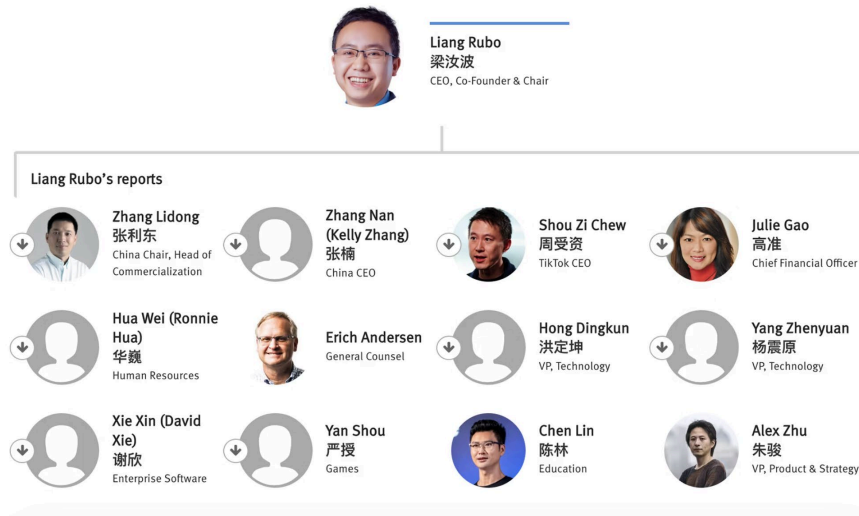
Liang Rubo
梁汝波
CEO, Co-Founder & Chair

Liang Rubo's reports

Zhang Lidong
张利东
China Chair, Head of Commercialization

Zhang Nan (Kelly Zhang)
张楠
China CEO

Shou Zi Chew
周受资
TikTok CEO

Julie Gao
高准
Chief Financial Officer

Hua Wei (Ronnie Hua)
华巍
Human Resources

Erich Andersen
General Counsel

Hong Dingkun
洪定坤
VP, Technology

Yang Zhenyuan
杨震原
VP, Technology

Xie Xin (David Xie)
谢欣
Enterprise Software

Yan Shou
严授
Games

Chen Lin
陈林
Education

Alex Zhu
朱骏
VP, Product & Strategy